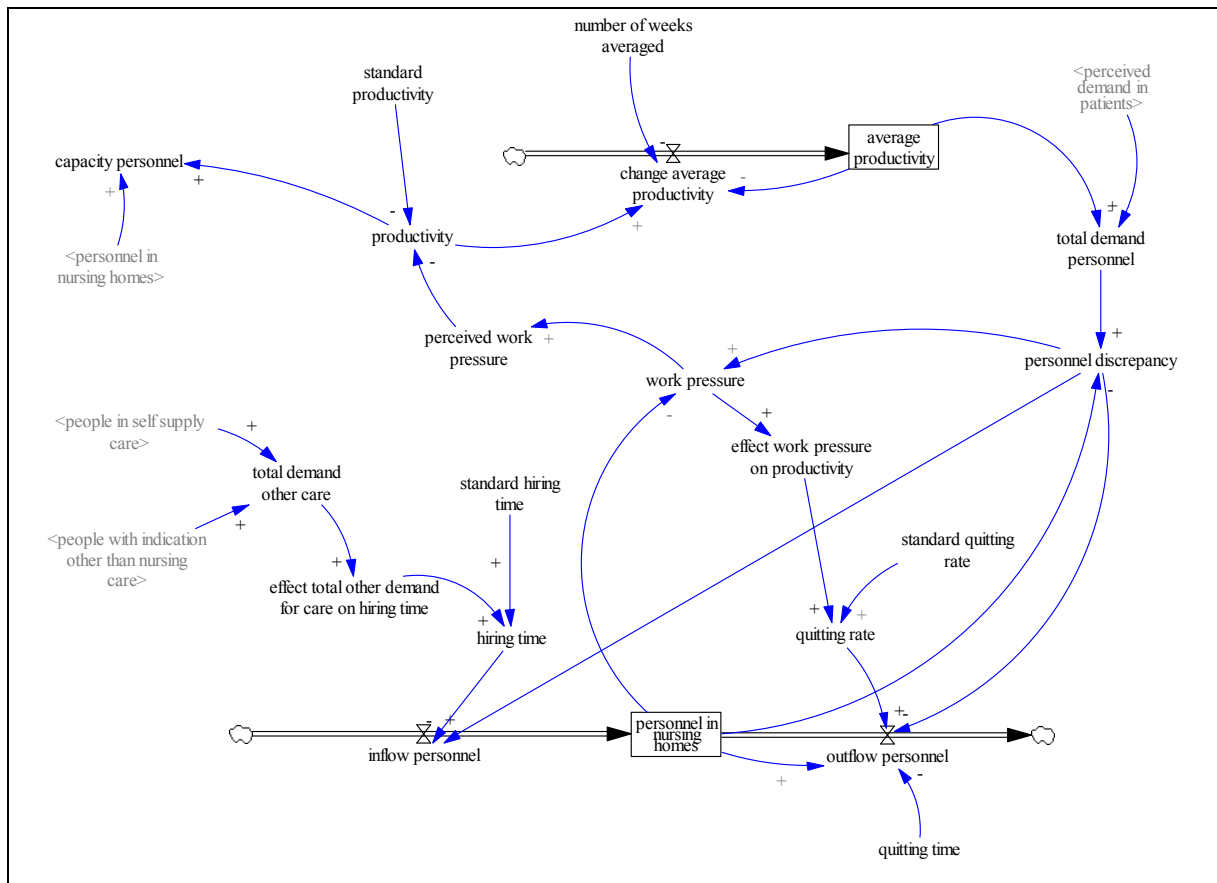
number of weeks averaged

standard productivity

<perceived demand in patients>

capacity personnel
+
+

-
change average productivity
-
+

average productivity

+
total demand personnel

<personnel in nursing homes>

-
productivity
-

perceived work pressure
+

+
work pressure
-

+
personnel discrepancy
-

<people in self supply care>
+

total demand other care

+
effect work pressure on productivity

<people with indication other than nursing care>
+

standard hiring time
+

+
effect total other demand for care on hiring time

+
hiring time

standard quitting rate

+
quitting rate
+

-
+
inflow personnel

personnel in nursing homes

+
-
outflow personnel
-
+

quitting time